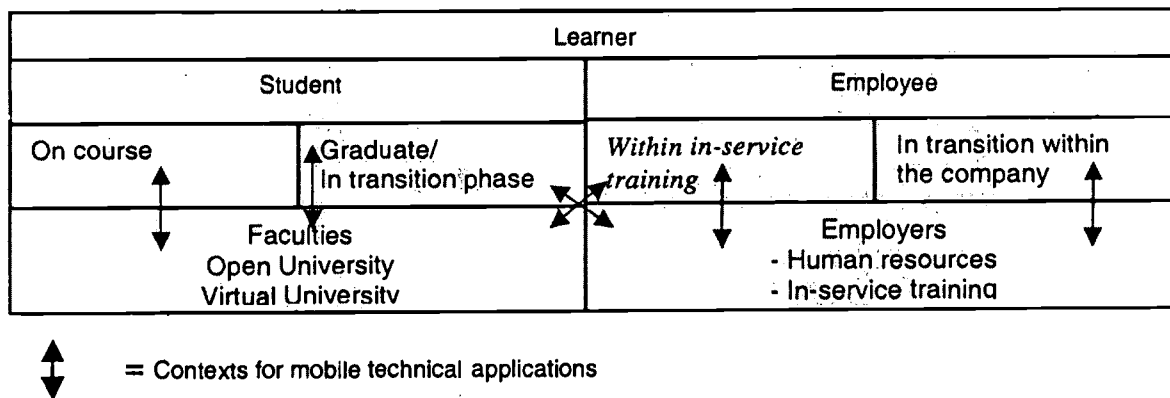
Learner

Student

Employee

On course

Graduate/ In transition phase

Within in-service training

In transition within the company

Faculties
Open University
Virtual University

Employers
- Human resources
- In-service training

= Contexts for mobile technical applications